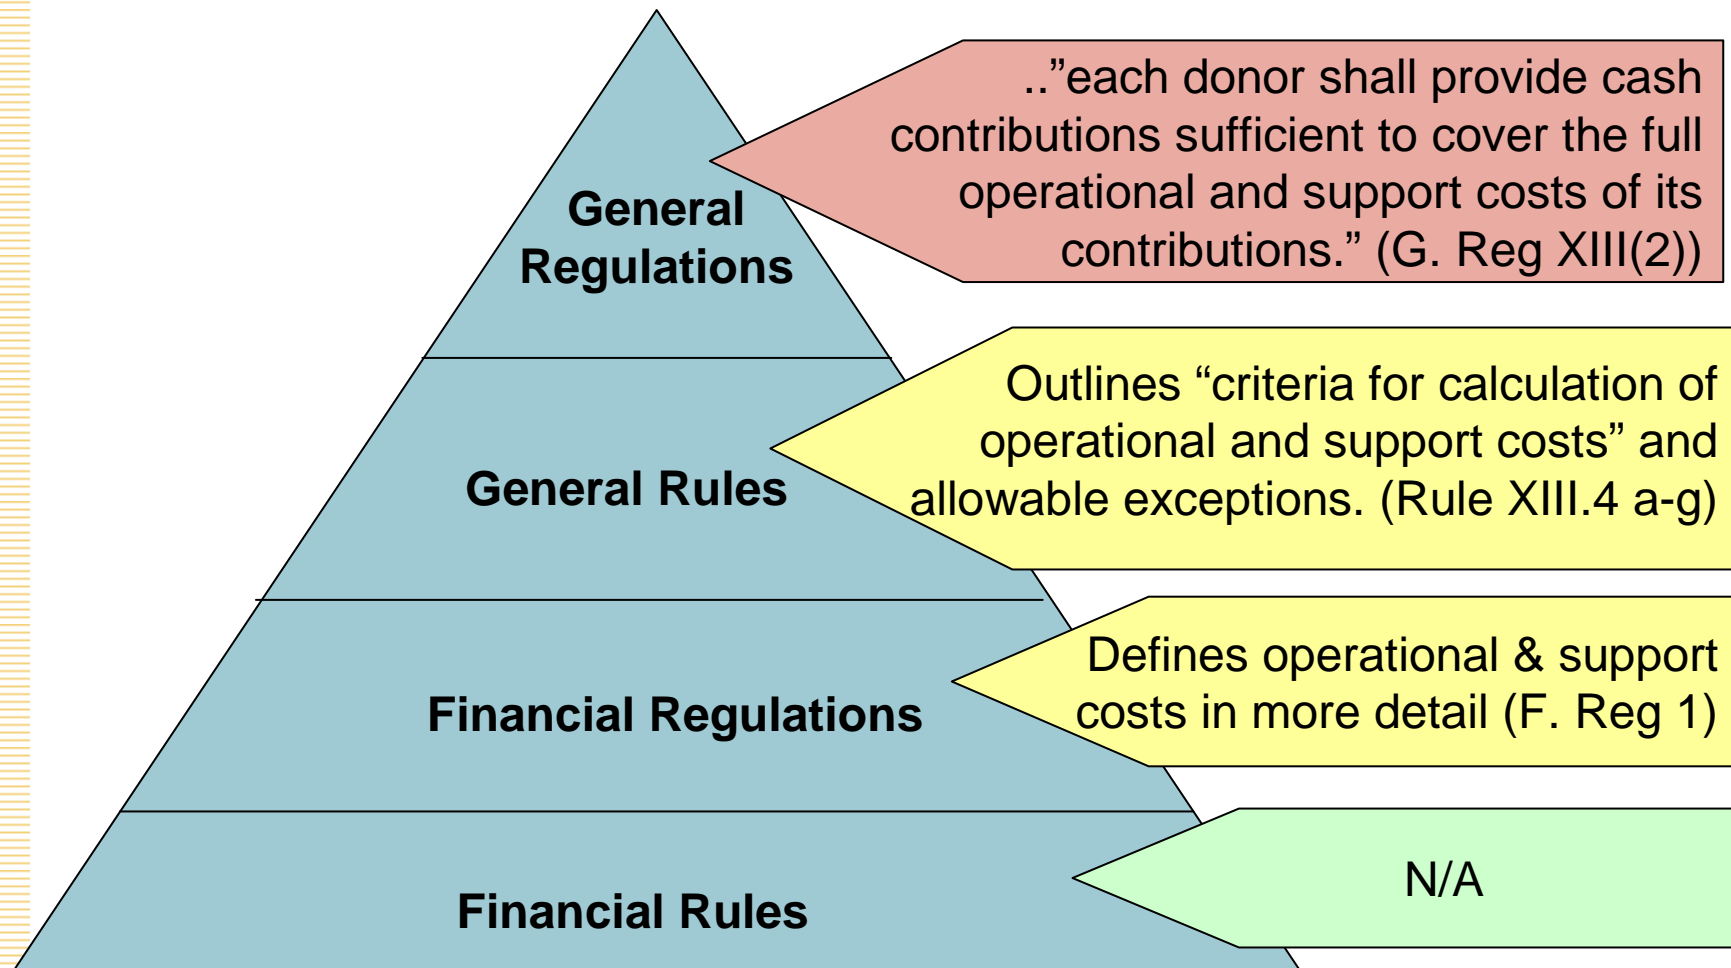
General Regulations

..”each donor shall provide cash contributions sufficient to cover the full operational and support costs of its contributions.” (G. Reg XIII(2))

General Rules

Outlines “criteria for calculation of operational and support costs” and allowable exceptions. (Rule XIII.4 a-g)

Financial Regulations

Defines operational & support costs in more detail (F. Reg 1)

Financial Rules

N/A